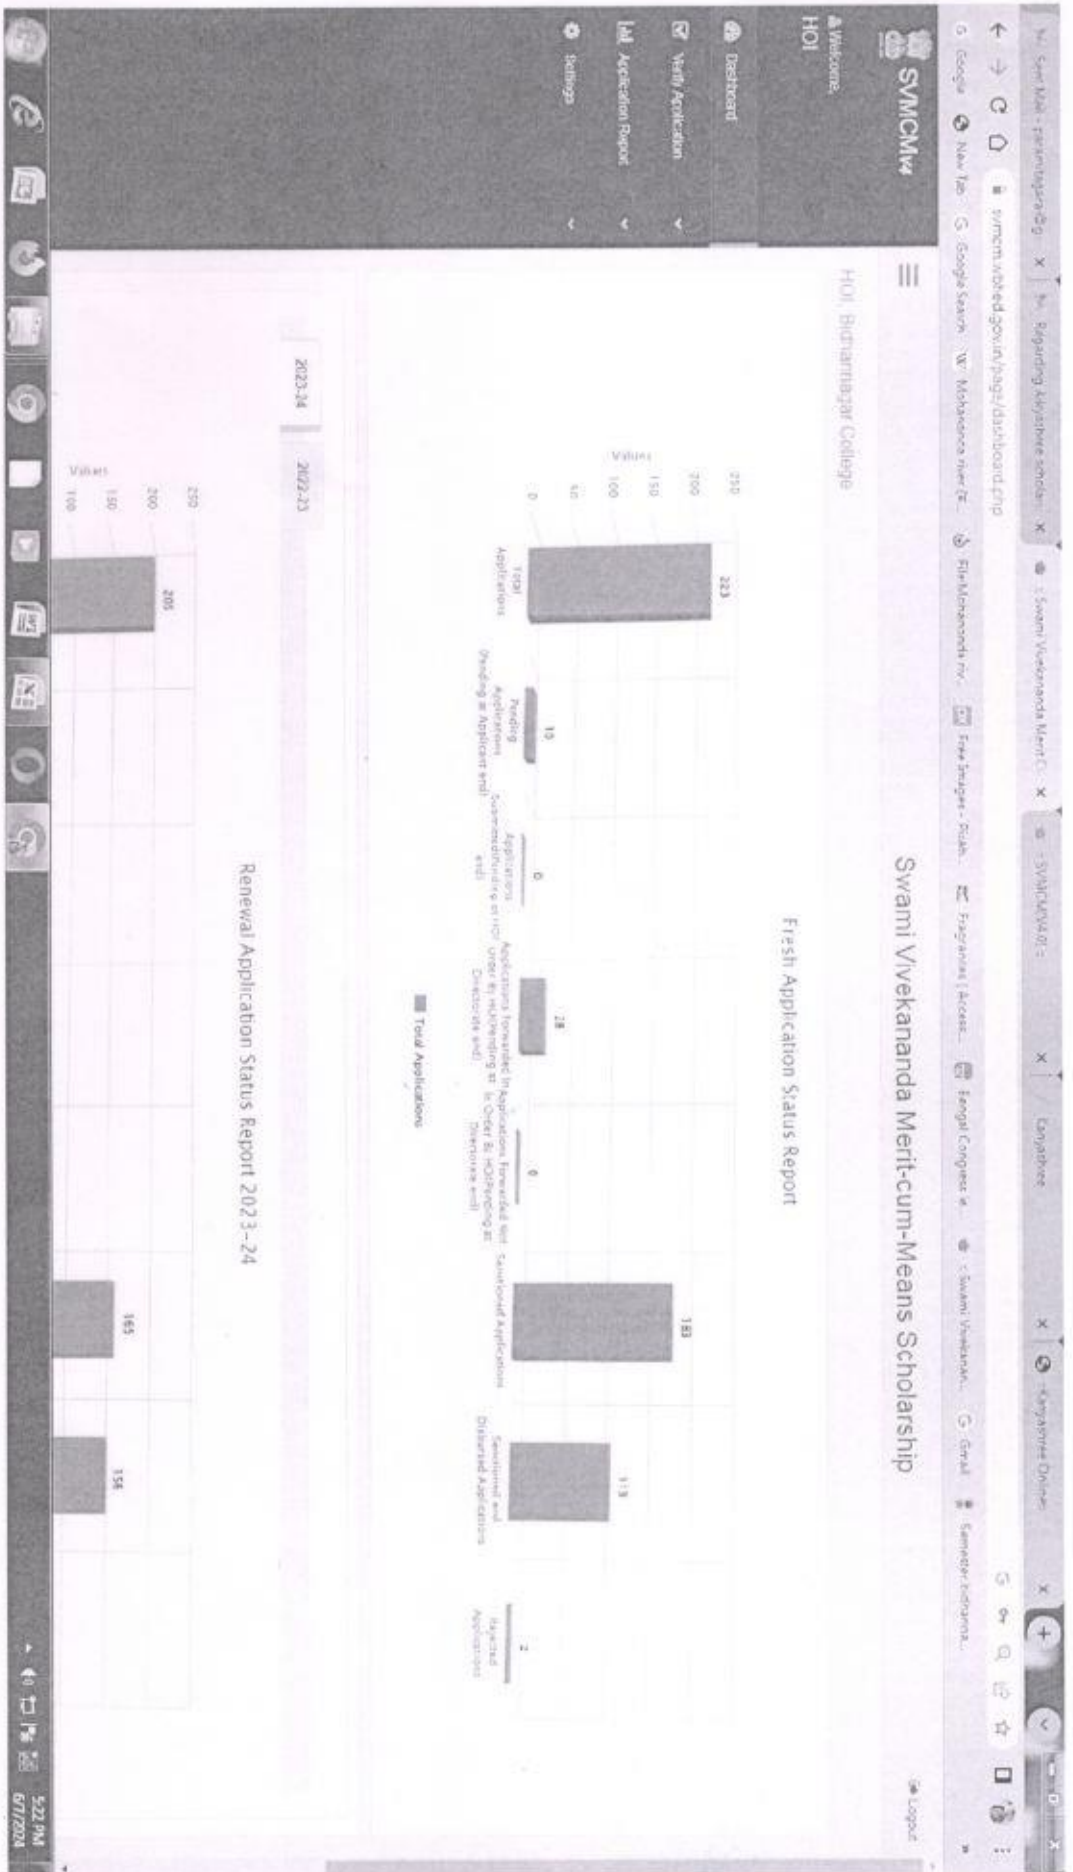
Sent Mail - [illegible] × Regarding Aikyashree schola × Swami Vivekananda Merit C × SVMCMV4.0 × Kanyashree × Kanyashree Online ×

svmcm.wbhed.gov.in/page/dashboard.php

Google New Tab Google Search Mohananda river (K... File:Mohananda riv... Free Images - Pixab... Fragrances | Access... Bengal Congress st... Swami Vivekanan... Gmail Semester-Indiaexams...

SVMCMv4

Welcome, HOI

Dashboard
Verify Application
Application Report
Settings

Logout

HOI, Bidhannagar College

Swami Vivekananda Merit-cum-Means Scholarship

Fresh Application Status Report

Values

250
200
150
100
50
0

223
Total Applications

15
Pending Applications (Pending at Applicant end)

0
Applications Submitted(Pending at HOI end)

28
Applications forwarded to Under By HOI(Pending at Directorate end)

0
Applications forwarded to In Order By HOI(Pending at Directorate end)

183
Sanctioned Applications

113
Sanctioned and Disbursed Applications

2
Rejected Applications

Total Applications

2023-24 2022-23

Renewal Application Status Report 2023-24

Values

250
200
150
100

205

165

158

5:22 PM
6/7/2024